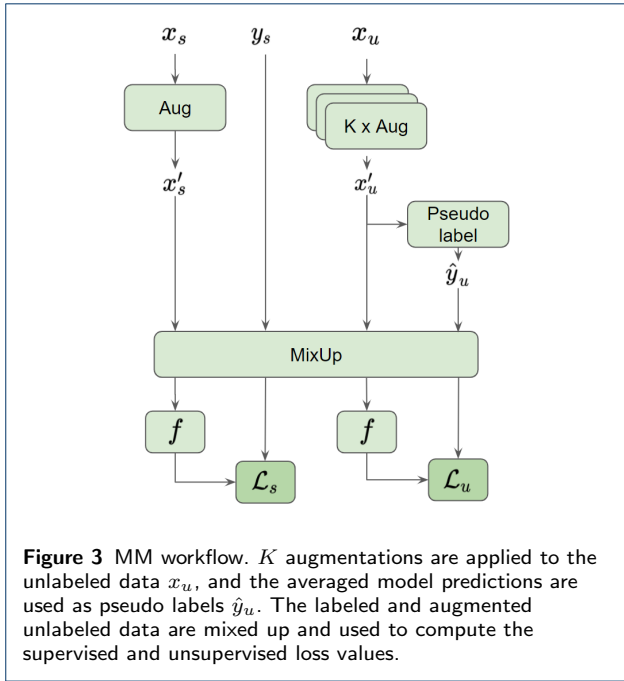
$x_s$

$y_s$

$x_u$

Aug

K x Aug

$x'_s$

$x'_u$

Pseudo label

$\hat{y}_u$

MixUp

$f$

$f$

$\mathcal{L}_s$

$\mathcal{L}_u$

**Figure 3** MM workflow. $K$ augmentations are applied to the unlabeled data $x_u$, and the averaged model predictions are used as pseudo labels $\hat{y}_u$. The labeled and augmented unlabeled data are mixed up and used to compute the supervised and unsupervised loss values.